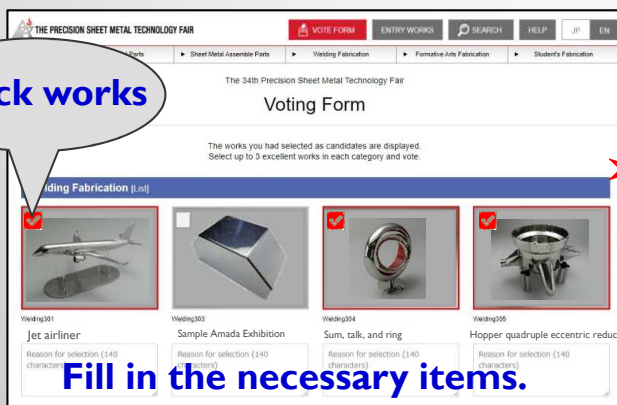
THE PRECISION SHEET METAL TECHNOLOGY FAIR

VOTE FORM ENTRY WORKS SEARCH HELP JP EN

Parts ▸ Sheet Metal Assemble Parts ▸ Welding Fabrication ▸ Formative Arts Fabrication ▸ Student's Fabrication

ck works

The 34th Precision Sheet Metal Technology Fair

Voting Form

The works you had selected as candidates are displayed.
Select up to 3 excellent works in each category and vote.

lding Fabrication [List]

Welding301
Jet airliner
Reason for selection (140 characters)

Welding303
Sample Amada Exhibition
Reason for selection (140 characters)

Welding304
Sum, talk, and ring
Reason for selection (140 characters)

Welding305
Hopper quadruple eccentric reduc
Reason for selection (140 characters)

Fill in the necessary items.